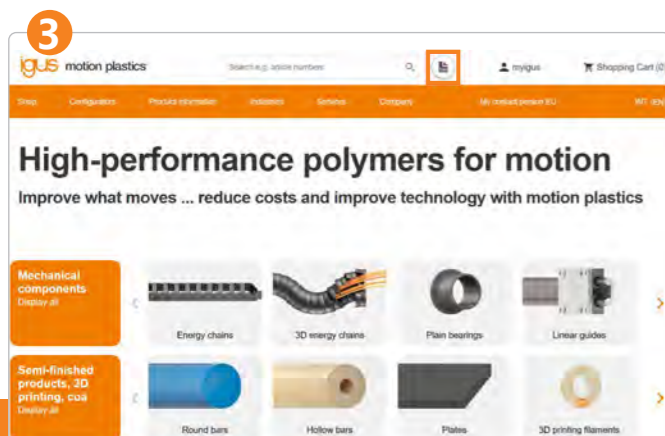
3

igus motion plastics

Search e.g. article numbers

myigus

Shopping Cart (0

Shop Configurators Product information Industries Services Company My contact person EU INT (en)

High-performance polymers for motion

Improve what moves ... reduce costs and improve technology with motion plastics

Mechanical components
Display all

Energy chains

3D energy chains

Plain bearings

Linear guides

Semi-finished products, 3D printing, cua
Display all

Round bars

Hollow bars

Plates

3D printing filaments